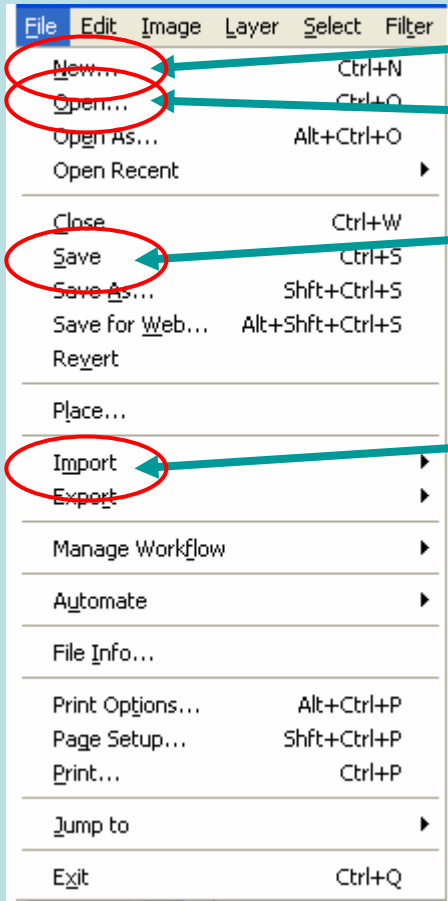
File Edit Image Layer Select Filter

New... Ctrl+N
Open... Ctrl+O
Open As... Alt+Ctrl+O
Open Recent

Close Ctrl+W
Save Ctrl+S
Save As... Shft+Ctrl+S
Save for Web... Alt+Shft+Ctrl+S
Revert

Place...

Import
Export

Manage Workflow

Automate

File Info...

Print Options... Alt+Ctrl+P
Page Setup... Shft+Ctrl+P
Print... Ctrl+P

Jump to

Exit Ctrl+Q